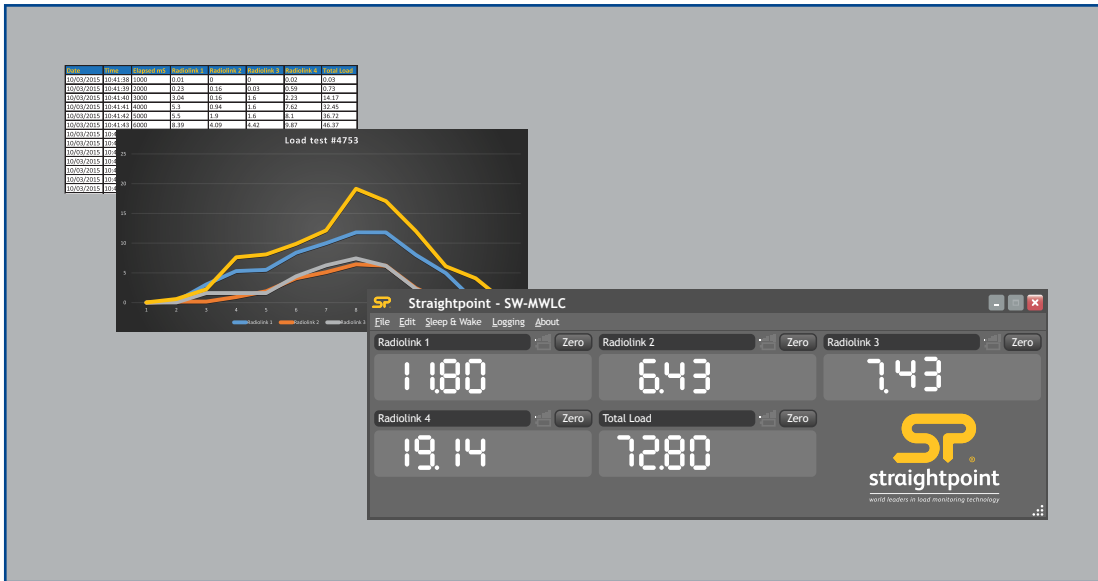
| Date | Time | Elapsed mS | Radiolink 1 | Radiolink 2 | Radiolink 3 | Radiolink 4 | Total Load |
|---|---|---|---|---|---|---|---|
| 10/03/2015 | 10:41:38 | 1000 | 0.01 | 0 | 0 | 0.02 | 0.03 |
| 10/03/2015 | 10:41:39 | 2000 | 0.23 | 0.16 | 0.03 | 0.59 | 0.73 |
| 10/03/2015 | 10:41:40 | 3000 | 3.04 | 0.16 | 1.6 | 2.23 | 14.17 |
| 10/03/2015 | 10:41:41 | 4000 | 5.3 | 0.94 | 1.6 | 7.62 | 32.45 |
| 10/03/2015 | 10:41:42 | 5000 | 5.5 | 1.9 | 1.6 | 8.1 | 36.72 |
| 10/03/2015 | 10:41:43 | 6000 | 8.39 | 4.09 | 4.42 | 9.87 | 46.37 |
| 10/03/2015 | 10:4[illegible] | | | | | | |
| 10/03/2015 | 10:4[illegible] | | | | | | |
| 10/03/2015 | 10:4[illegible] | | | | | | |
| 10/03/2015 | 10:4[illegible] | | | | | | |
| 10/03/2015 | 10:4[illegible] | | | | | | |
| 10/03/2015 | 10:4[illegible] | | | | | | |
| 10/03/2015 | 10:4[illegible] | | | | | | |

Load test #4753

25
20
15
10
5
0
1 2 3 4 5 6 7 8

Radiolink 1 Radiolink 2 Radiolink 3

SP Straightpoint - SW-MWLC

File Edit Sleep & Wake Logging About

Radiolink 1 Zero
11.80
Radiolink 2 Zero
6.43
Radiolink 3 Zero
7.43
Radiolink 4 Zero
19.14
Total Load Zero
72.80

SP
straightpoint
world leaders in load monitoring technology